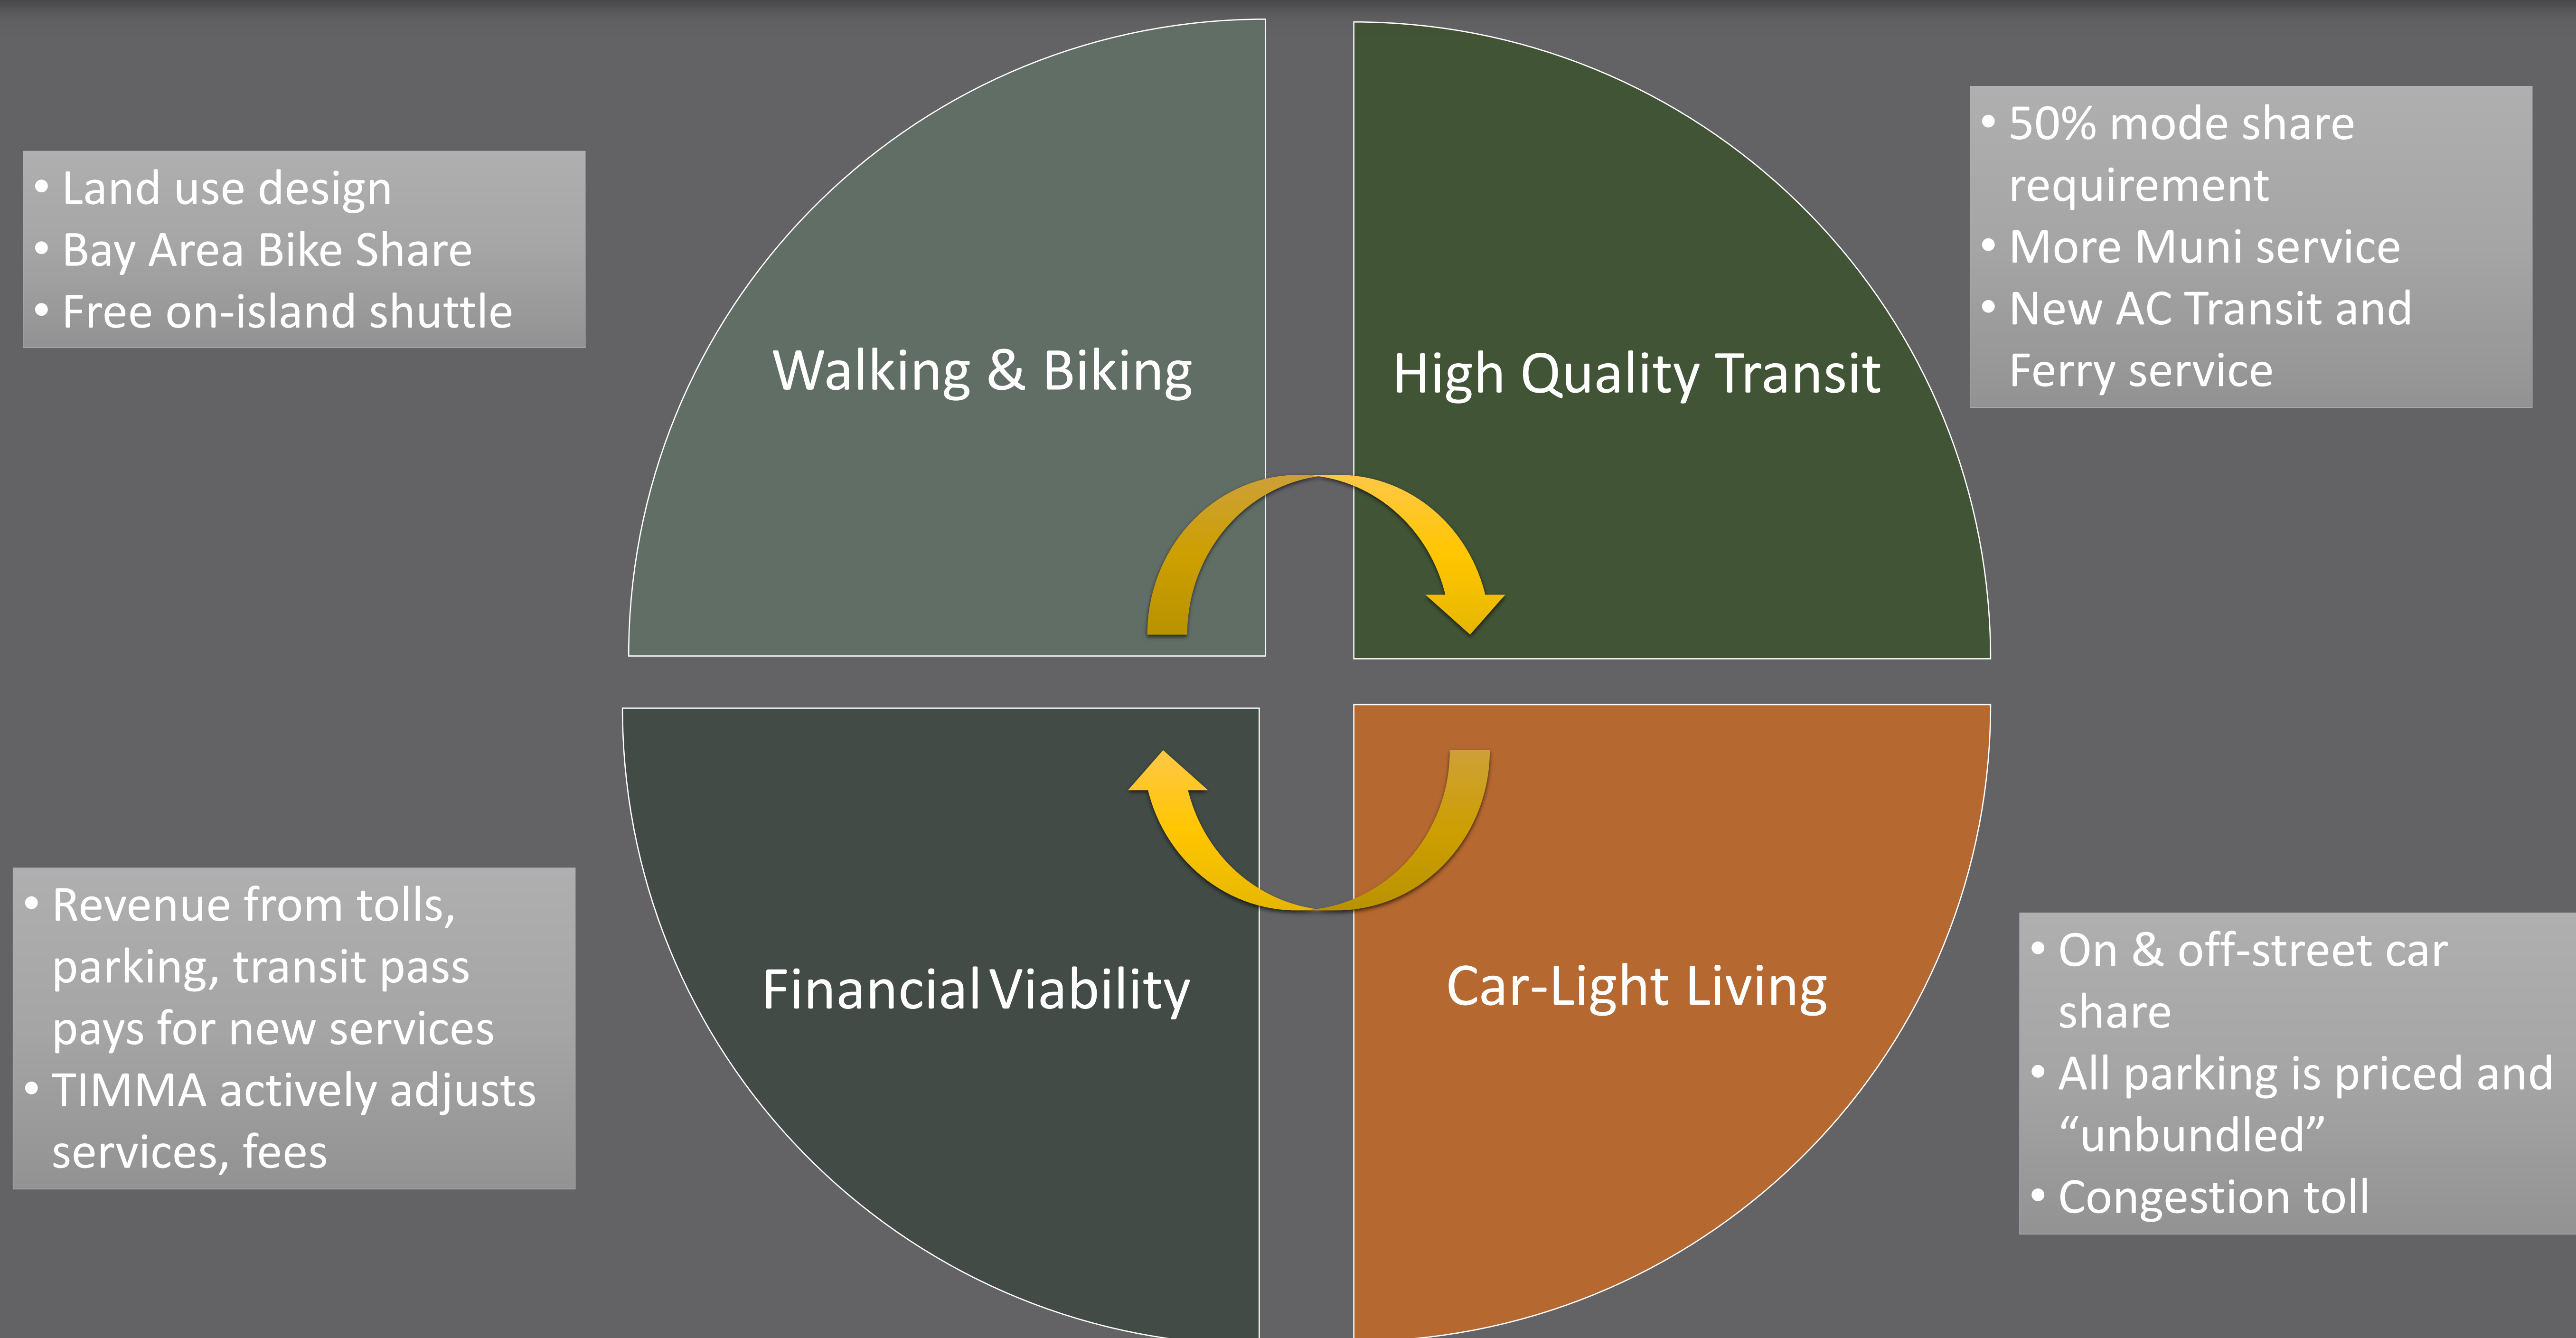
• Land use design
• Bay Area Bike Share
• Free on-island shuttle

Walking & Biking

High Quality Transit

• 50% mode share requirement
• More Muni service
• New AC Transit and Ferry service

• Revenue from tolls, parking, transit pass pays for new services
• TIMMA actively adjusts services, fees

Financial Viability

Car-Light Living

• On & off-street car share
• All parking is priced and “unbundled”
• Congestion toll